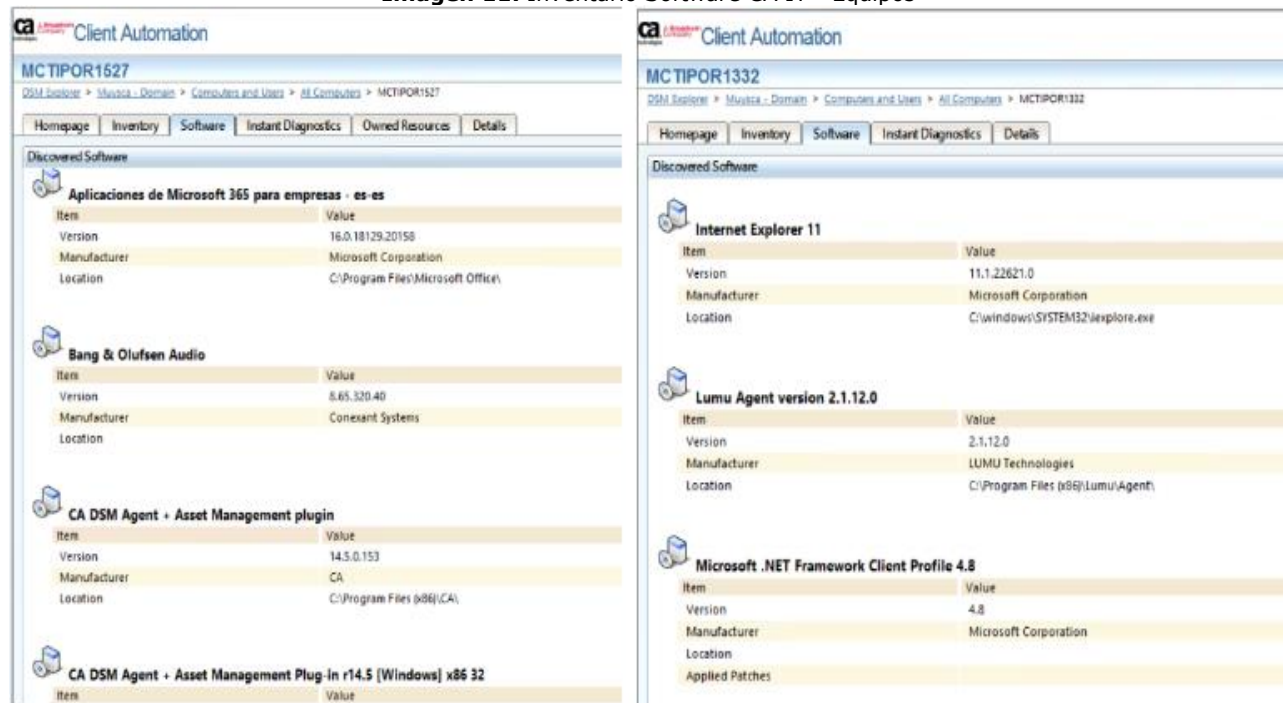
Imagen 12. Inventario Software CA1T – Equipos

ca Client Automation

MCTIPOR1527

DSM Explorer > Musaca - Domain > Computers and Users > All Computers > MCTIPOR1527

Homepage | Inventory | Software | Instant Diagnostics | Owned Resources | Details

Discovered Software

Aplicaciones de Microsoft 365 para empresas - es-es

| Item | Value |
|---|---|
| Version | 16.0.18129.20158 |
| Manufacturer | Microsoft Corporation |
| Location | C:\Program Files\Microsoft Office\ |

Bang & Olufsen Audio

| Item | Value |
|---|---|
| Version | 8.65.320.40 |
| Manufacturer | Conexant Systems |
| Location | |

CA DSM Agent + Asset Management plugin

| Item | Value |
|---|---|
| Version | 14.5.0.153 |
| Manufacturer | CA |
| Location | C:\Program Files (x86)\CA\ |

CA DSM Agent + Asset Management Plug-in r14.5 [Windows] x86 32

| Item | Value |
|---|---|

ca Client Automation

MCTIPOR1332

DSM Explorer > Musaca - Domain > Computers and Users > All Computers > MCTIPOR1332

Homepage | Inventory | Software | Instant Diagnostics | Details

Discovered Software

Internet Explorer 11

| Item | Value |
|---|---|
| Version | 11.1.22621.0 |
| Manufacturer | Microsoft Corporation |
| Location | C:\windows\SYSTEM32\iexplore.exe |

Lumu Agent version 2.1.12.0

| Item | Value |
|---|---|
| Version | 2.1.12.0 |
| Manufacturer | LUMU Technologies |
| Location | C:\Program Files (x86)\Lumu\Agent\ |

Microsoft .NET Framework Client Profile 4.8

| Item | Value |
|---|---|
| Version | 4.8 |
| Manufacturer | Microsoft Corporation |
| Location | |
| Applied Patches | |